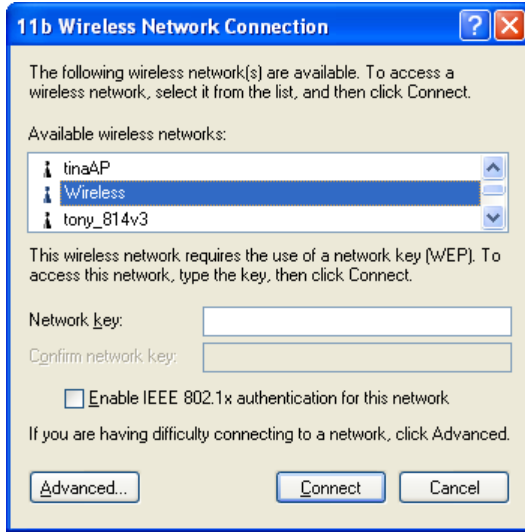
11b Wireless Network Connection

?

X

The following wireless network(s) are available. To access a wireless network, select it from the list, and then click Connect.

Available wireless networks:

tinaAP
Wireless
tony_814v3

This wireless network requires the use of a network key (WEP). To access this network, type the key, then click Connect.

Network key:

Confirm network key:

Enable IEEE 802.1x authentication for this network

If you are having difficulty connecting to a network, click Advanced.

Advanced...

Connect

Cancel